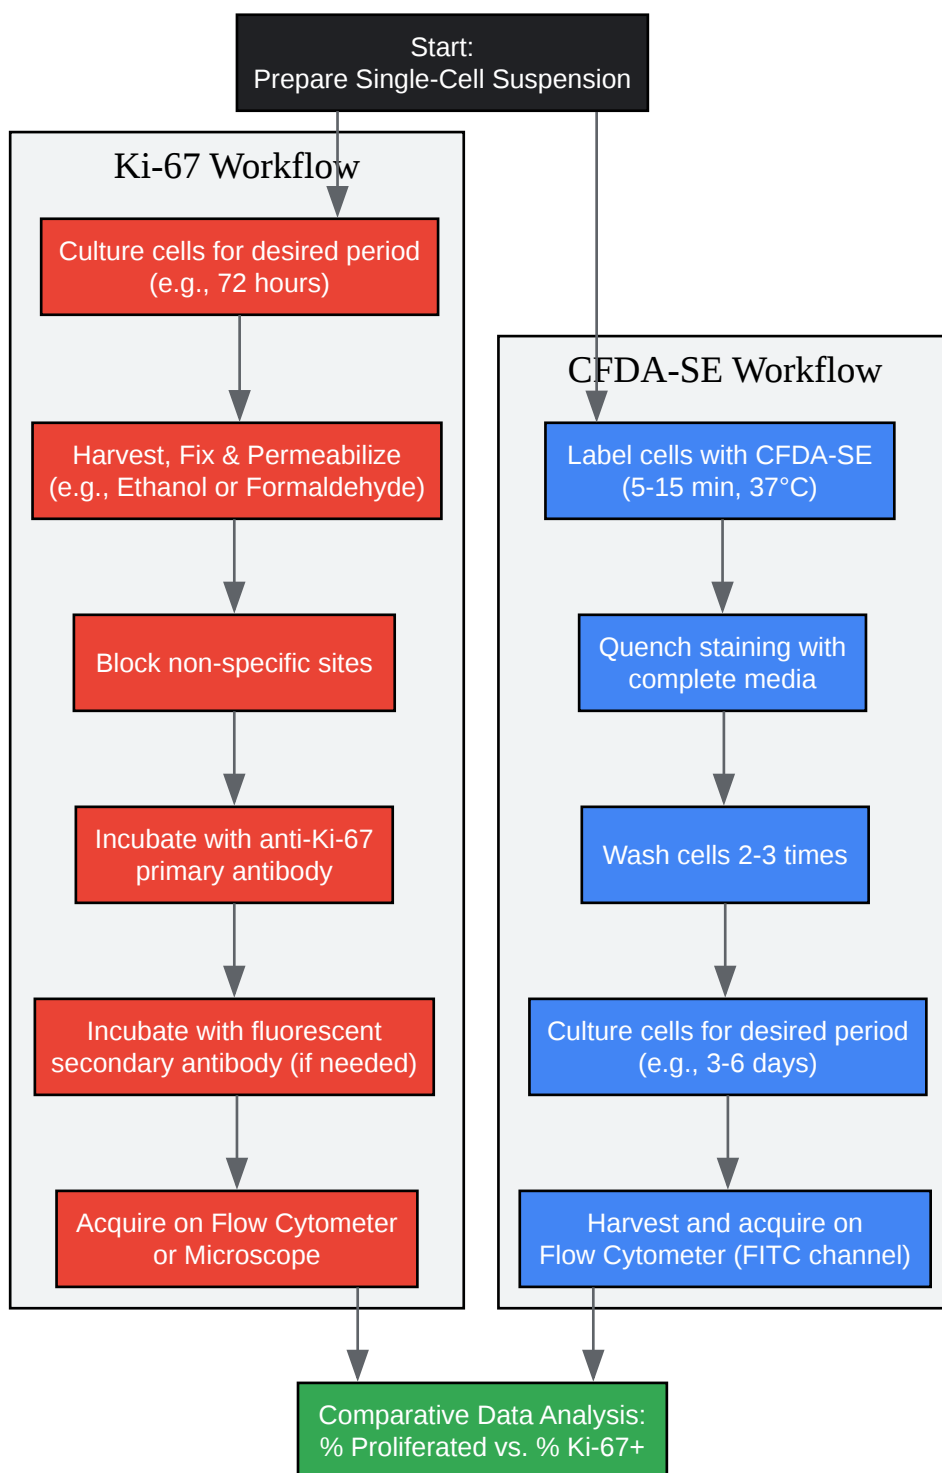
Start:
Prepare Single-Cell Suspension

Ki-67 Workflow

Culture cells for desired period
(e.g., 72 hours)

Harvest, Fix & Permeabilize
(e.g., Ethanol or Formaldehyde)

Block non-specific sites

Incubate with anti-Ki-67
primary antibody

Incubate with fluorescent
secondary antibody (if needed)

Acquire on Flow Cytometer
or Microscope

CFDA-SE Workflow

Label cells with CFDA-SE
(5-15 min, 37°C)

Quench staining with
complete media

Wash cells 2-3 times

Culture cells for desired period
(e.g., 3-6 days)

Harvest and acquire on
Flow Cytometer (FITC channel)

Comparative Data Analysis:
% Proliferated vs. % Ki-67+